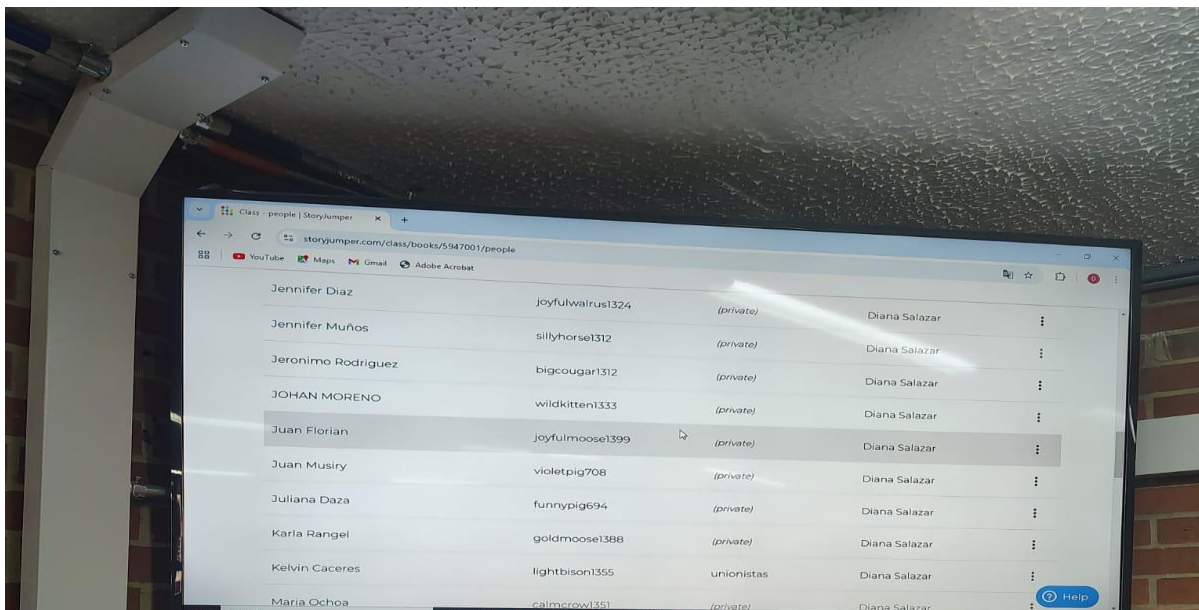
Class - people | StoryJumper
storyjumper.com/class/books/5947001/people
YouTube Maps Gmail Adobe Acrobat

| | | | |
|---|---|---|---|
| Jennifer Diaz | joyfulwalrus1324 | (private) | Diana Salazar |
| Jennifer Muños | sillyhorse1312 | (private) | Diana Salazar |
| Jeronimo Rodriguez | bigcougar1312 | (private) | Diana Salazar |
| JOHAN MORENO | wildkitten1333 | (private) | Diana Salazar |
| Juan Florian | joyfulmoose1399 | (private) | Diana Salazar |
| Juan Musiry | violetpig708 | (private) | Diana Salazar |
| Juliana Daza | funnypig694 | (private) | Diana Salazar |
| Karla Rangel | goldmoose1388 | (private) | Diana Salazar |
| Kelvin Caceres | lightbison1355 | unionistas | Diana Salazar |
| Maria Ochoa | calmcrow1351 | (private) | Diana Salazar |

Help